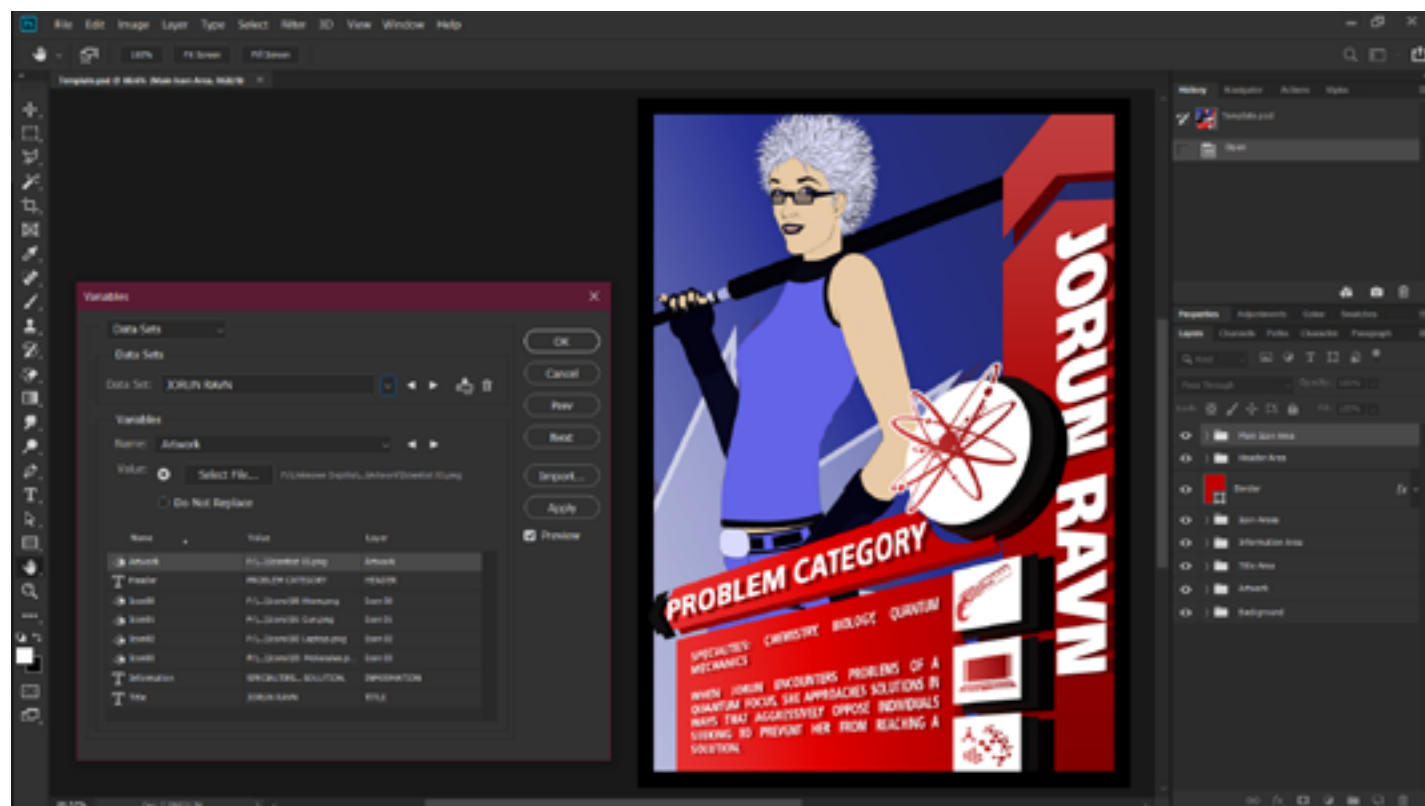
File Edit Image Layer Type Select Filter 3D View Window Help

100% Fit Screen Fill Screen

Template.psd @ 66.6% (Main Icon Area, RGB/8)

Variables

Data Sets

Data Sets

Data Set: JORUN RAVN

Variables

Name: Artwork

Value: Select File... F:\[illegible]

Do Not Replace

| Name | Value | Layer |
|---|---|---|
| Artwork | F:\...\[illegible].png | Artwork |
| Header | PROBLEM CATEGORY | HEADER |
| Icon01 | F:\...\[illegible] | Icon 01 |
| Icon02 | F:\...\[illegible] | Icon 02 |
| Icon03 | F:\...\Icons\03 Laptop.png | Icon 03 |
| Icon04 | F:\...\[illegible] | Icon 04 |
| Information | SPECIALTIES... SOLUTION. | INFORMATION |
| Title | JORUN RAVN | TITLE |

OK

Cancel

Prev

Next

Import...

Apply

Preview

JORUN RAVN

PROBLEM CATEGORY

SPECIALTIES: CHEMISTRY, BIOLOGY, QUANTUM MECHANICS

WHEN JORUN ENCOUNTERS PROBLEMS OF A QUANTUM FOCUS, SHE APPROACHES SOLUTIONS IN WAYS THAT AGGRESSIVELY OPPOSE INDIVIDUALS SEEKING TO PREVENT HER FROM REACHING A SOLUTION.

History Navigator Actions Styles

Template.psd

Open

Properties Adjustments Color Swatches

Layers Channels Paths Character Paragraph

Pass Through Opacity: 100%

Lock: Fill: 100%

Main Icon Area

Header Area

Border

Icon Areas

Information Area

Title Area

Artwork

Background